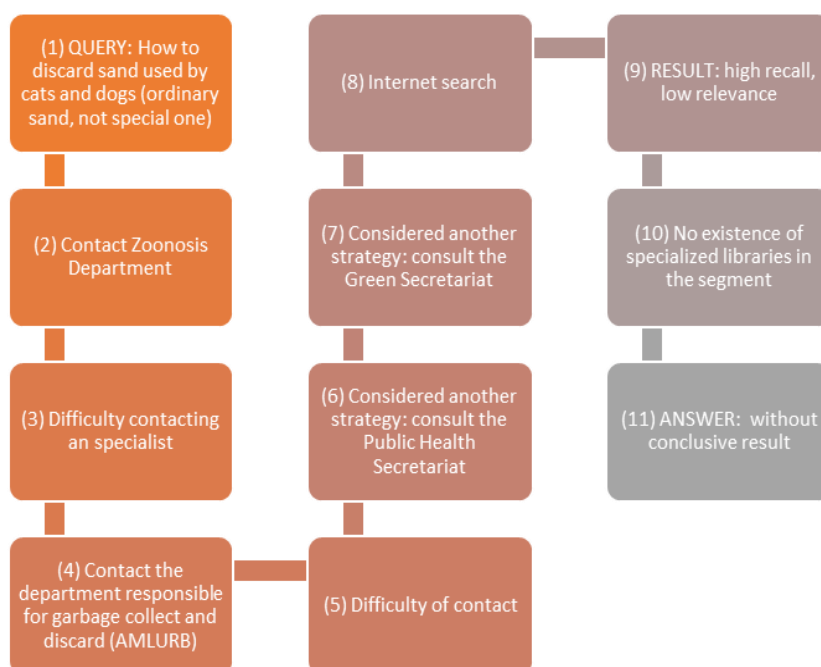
(1) QUERY: How to discard sand used by cats and dogs (ordinary sand, not special one)

(2) Contact Zoonosis Department

(3) Difficulty contacting an specialist

(4) Contact the department responsible for garbage collect and discard (AMLURB)

(5) Difficulty of contact

(6) Considered another strategy: consult the Public Health Secretariat

(7) Considered another strategy: consult the Green Secretariat

(8) Internet search

(9) RESULT: high recall, low relevance

(10) No existence of specialized libraries in the segment

(11) ANSWER: without conclusive result